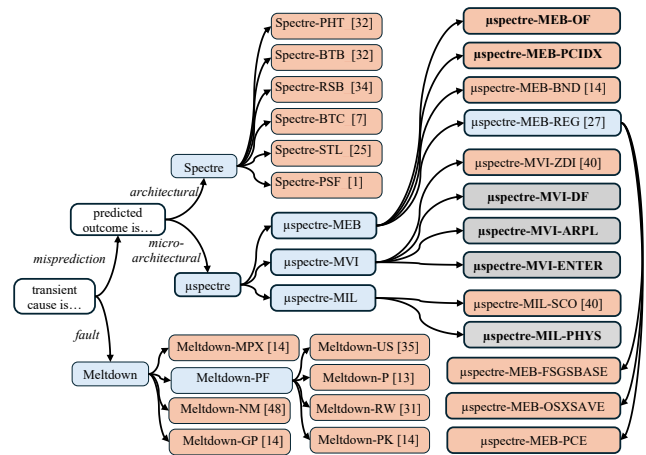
Spectre-PHT [32]
Spectre-BTB [32]
Spectre-RSB [34]
Spectre-BTC [7]
Spectre-STL [25]
Spectre-PSF [1]

µspectre-MEB-OF
µspectre-MEB-PCIDX
µspectre-MEB-BND [14]
µspectre-MEB-REG [27]
µspectre-MVI-ZDI [40]
µspectre-MVI-DF
µspectre-MVI-ARPL
µspectre-MVI-ENTER
µspectre-MIL-SCO [40]
µspectre-MIL-PHYS
µspectre-MEB-FSGSBASE
µspectre-MEB-OSXSAVE
µspectre-MEB-PCE

Spectre
architectural
predicted outcome is…
micro-architectural
misprediction
transient cause is…
µspectre
µspectre-MEB
µspectre-MVI
µspectre-MIL
fault
Meltdown

Meltdown-MPX [14]
Meltdown-PF
Meltdown-NM [48]
Meltdown-GP [14]
Meltdown-US [35]
Meltdown-P [13]
Meltdown-RW [31]
Meltdown-PK [14]